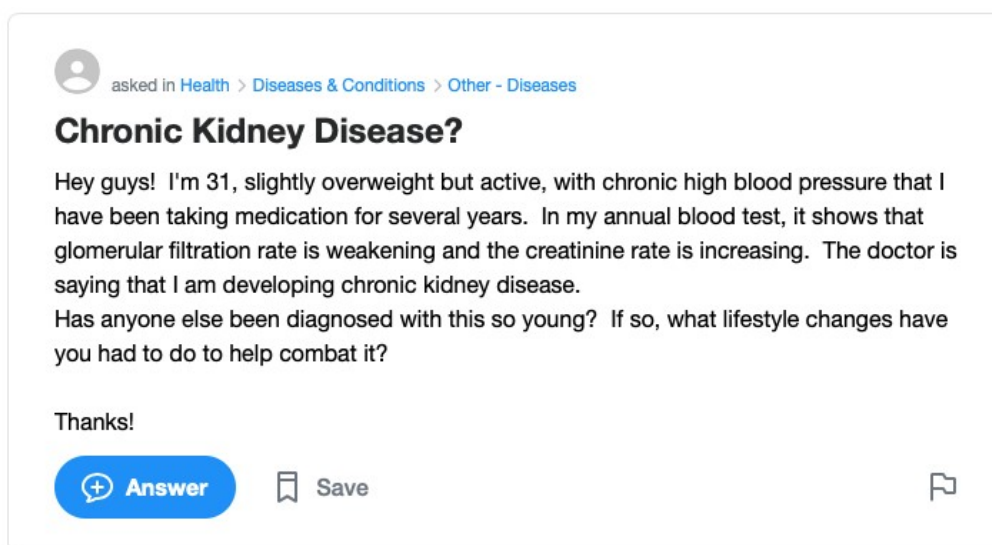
asked in Health > Diseases & Conditions > Other - Diseases

Chronic Kidney Disease?

Hey guys! I'm 31, slightly overweight but active, with chronic high blood pressure that I have been taking medication for several years. In my annual blood test, it shows that glomerular filtration rate is weakening and the creatinine rate is increasing. The doctor is saying that I am developing chronic kidney disease.
Has anyone else been diagnosed with this so young? If so, what lifestyle changes have you had to do to help combat it?

Thanks!

Answer Save